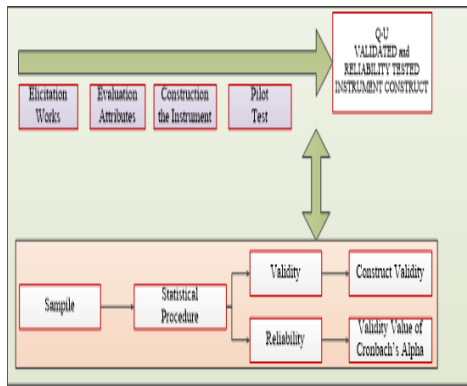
Q-U
VALIDATED and
RELIABILITY TESTED
INSTRUMENT CONSTRUCT

Elicitation Works

Evaluation Attributes

Construction the Instrument

Pilot Test

Sample

Statistical Procedure

Validity

Construct Validity

Reliability

Validity Value of Cronbach's Alpha